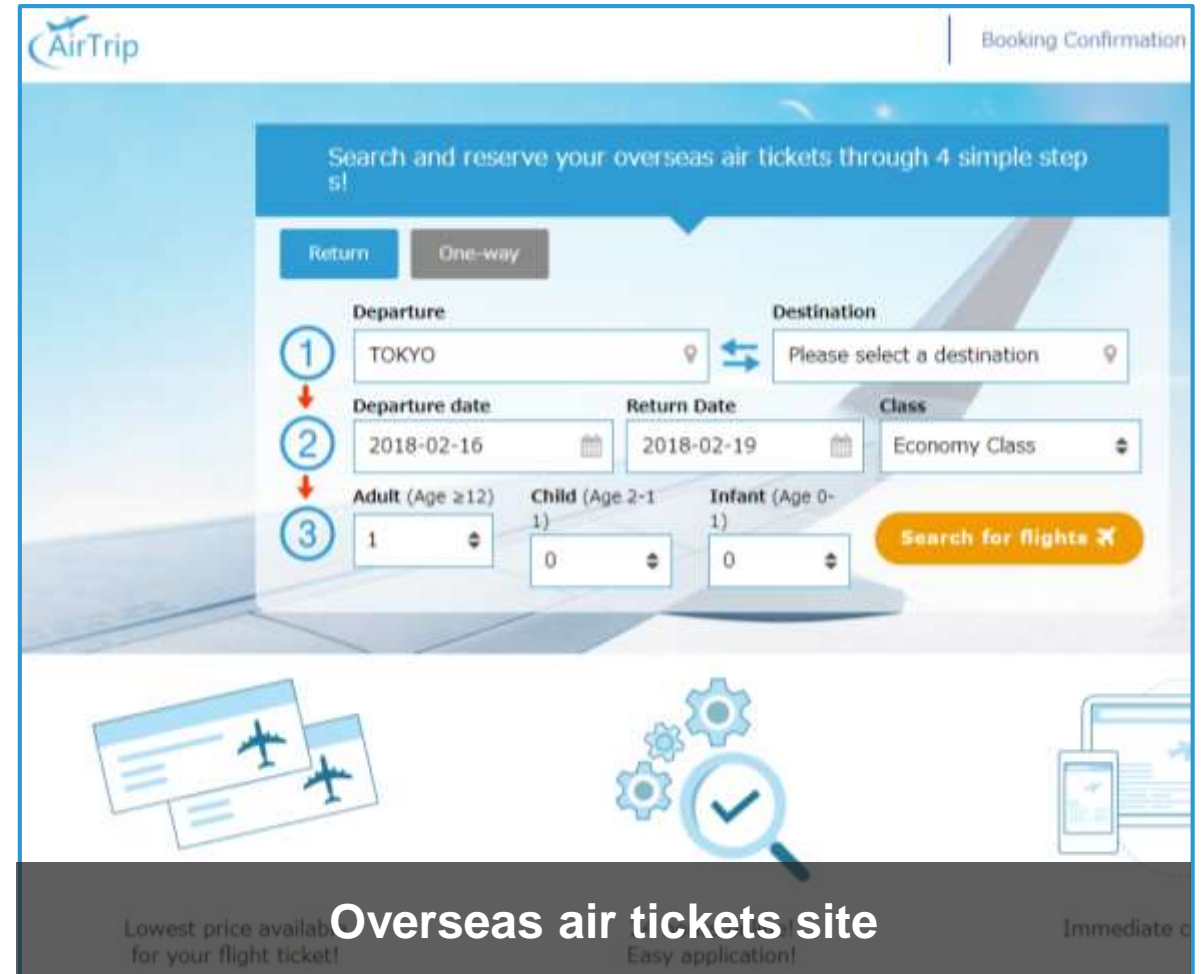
AirTrip

Booking Confirmation

Search and reserve your overseas air tickets through 4 simple steps!

Return One-way

Departure
Destination

1
TOKYO
Please select a destination

Departure date
Return Date
Class

2
2018-02-16
2018-02-19
Economy Class

Adult (Age ≥12)
Child (Age 2-11)
Infant (Age 0-1)

3
1
0
0

Search for flights

Lowest price availab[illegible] for your flight ticket!

Overseas air tickets site

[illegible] Easy application!

Immediate c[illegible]